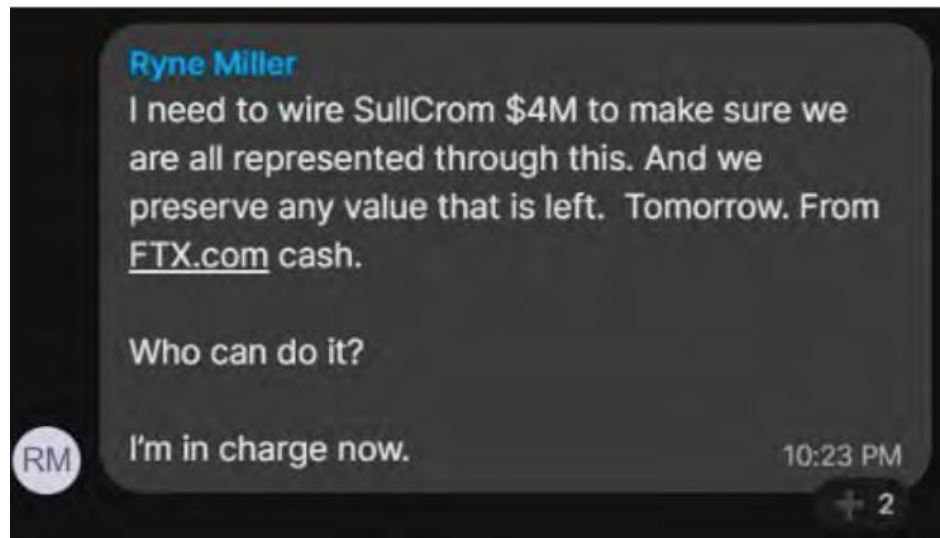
Ryne Miller
I need to wire SullCrom \$4M to make sure we are all represented through this. And we preserve any value that is left. Tomorrow. From FTX.com cash.

Who can do it?

I'm in charge now.

RM

10:23 PM

2